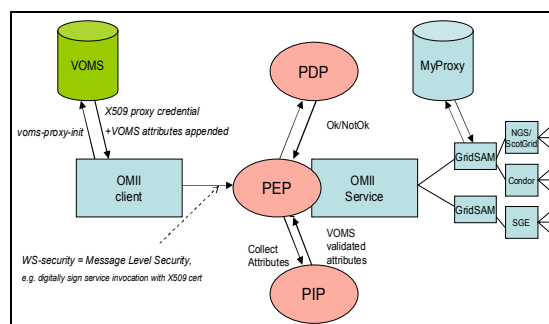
VOMS

X509 proxy credential +VOMS attributes appended

voms-proxy-init

OMII client

PDP

Ok/NotOk

PEP

OMII Service

MyProxy

GridSAM

NGS/ ScotGrid

Condor

GridSAM

SGE

WS-security = Message Level Security, e.g. digitally sign service invocation with X509 cert

Collect Attributes

VOMS validated attributes

PIP